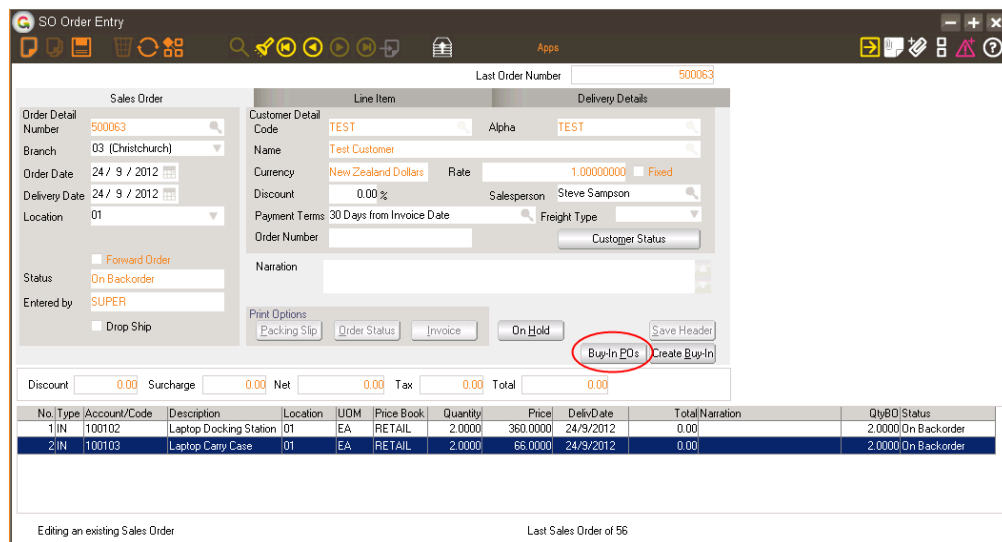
SO Order Entry

Apps

Last Order Number 500063

Sales Order | Line Item | Delivery Details

Order Detail Number 500063
Branch 03 (Christchurch)
Order Date 24/ 9 / 2012
Delivery Date 24/ 9 / 2012
Location 01

Forward Order
Status On Backorder
Entered by SUPER
Drop Ship

Customer Detail Code TEST
Alpha TEST
Name Test Customer
Currency New Zealand Dollars
Rate 1.00000000
Fixed
Discount 0.00 %
Salesperson Steve Sampson
Payment Terms 30 Days from Invoice Date
Freight Type
Order Number
Customer Status
Narration

Print Options
Packing Slip
Order Status
Invoice
On Hold
Save Header
Buy-In POs
Create Buy-In

Discount 0.00 Surcharge 0.00 Net 0.00 Tax 0.00 Total 0.00

| No. | Type | Account/Code | Description | Location | UOM | Price Book | Quantity | Price | DelivDate | Total | Narration | QtyBO | Status |
|---|---|---|---|---|---|---|---|---|---|---|---|---|---|
| 1 | IN | 100102 | Laptop Docking Station | 01 | EA | RETAIL | 2.0000 | 360.0000 | 24/9/2012 | 0.00 | | 2.0000 | On Backorder |
| 2 | IN | 100103 | Laptop Carry Case | 01 | EA | RETAIL | 2.0000 | 66.0000 | 24/9/2012 | 0.00 | | 2.0000 | On Backorder |

Editing an existing Sales Order

Last Sales Order of 56